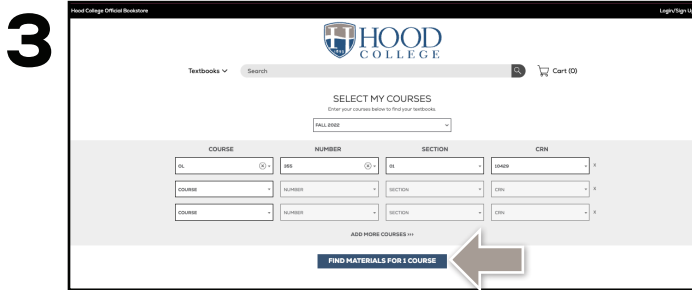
3

Hood College Official Bookstore

Login/Sign U

HOOD COLLEGE

Textbooks

Search

Cart (0)

SELECT MY COURSES

Enter your courses below to find your textbooks.

FALL 2022

| COURSE | NUMBER | SECTION | CRN |
|---|---|---|---|
| OL | 365 | 01 | 10429 |
| COURSE | NUMBER | SECTION | CRN |
| COURSE | NUMBER | SECTION | CRN |

ADD MORE COURSES >>>

FIND MATERIALS FOR 1 COURSE